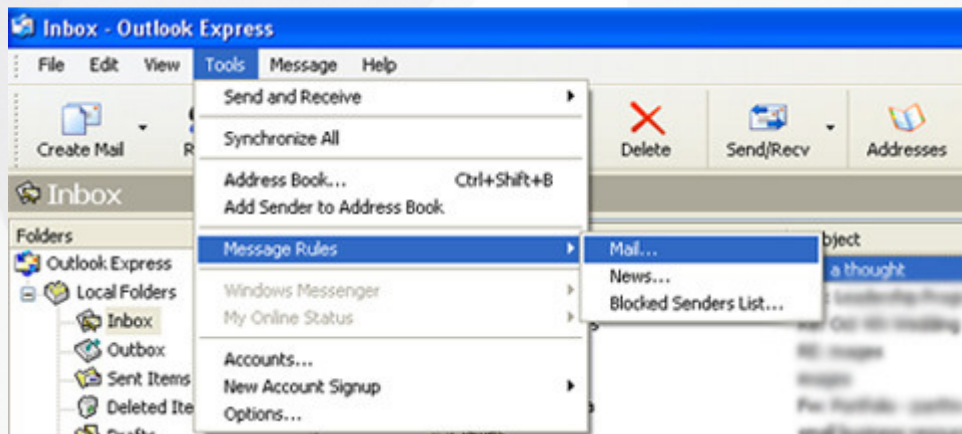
Inbox - Outlook Express

File Edit View Tools Message Help

Create Mail R

Send and Receive
Synchronize All
Address Book... Ctrl+Shift+B
Add Sender to Address Book
Message Rules
Windows Messenger
My Online Status
Accounts...
New Account Signup
Options...

Mail...
News...
Blocked Senders List...

Delete Send/Recv Addresses

Inbox

Folders
Outlook Express
Local Folders
Inbox
Outbox
Sent Items
Deleted Ite
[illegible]

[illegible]bject
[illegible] a thought
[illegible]